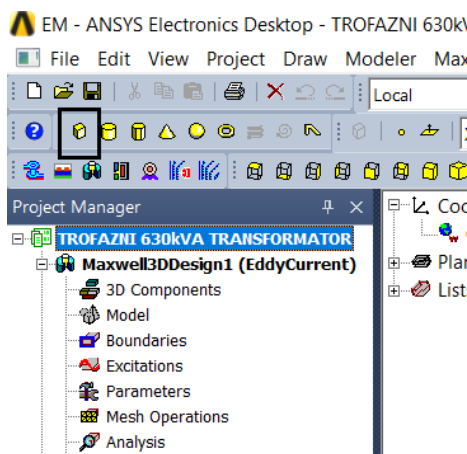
EM - ANSYS Electronics Desktop - TROFAZNI 630k

File Edit View Project Draw Modeler Max

Local

Project Manager

TROFAZNI 630kVA TRANSFORMATOR

Maxwell3DDesign1 (EddyCurrent)

3D Components

Model

Boundaries

Excitations

Parameters

Mesh Operations

Analysis

Coo

Plar

List